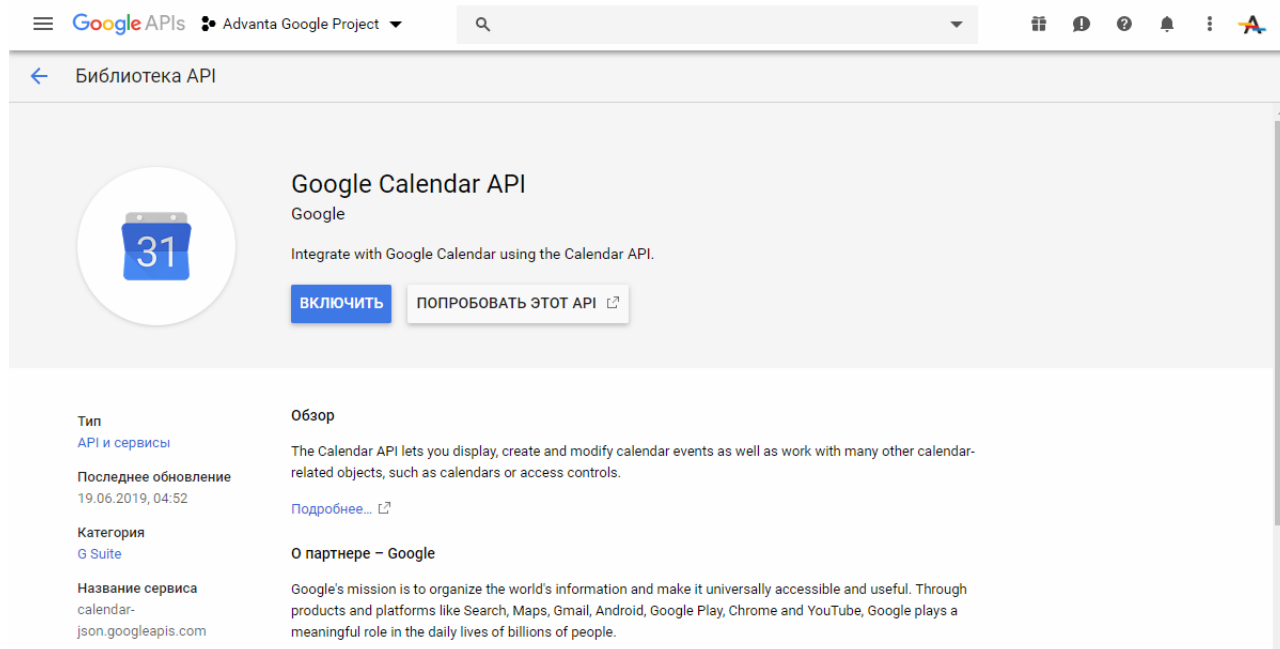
Google APIs Advanta Google Project

Библиотека API

31

Google Calendar API
Google

Integrate with Google Calendar using the Calendar API.

ВКЛЮЧИТЬ ПОПРОБОВАТЬ ЭТОТ API

Тип
API и сервисы

Последнее обновление
19.06.2019, 04:52

Категория
G Suite

Название сервиса
calendar-json.googleapis.com

Обзор

The Calendar API lets you display, create and modify calendar events as well as work with many other calendar-related objects, such as calendars or access controls.

Подробнее...

О партнере – Google

Google's mission is to organize the world's information and make it universally accessible and useful. Through products and platforms like Search, Maps, Gmail, Android, Google Play, Chrome and YouTube, Google plays a meaningful role in the daily lives of billions of people.